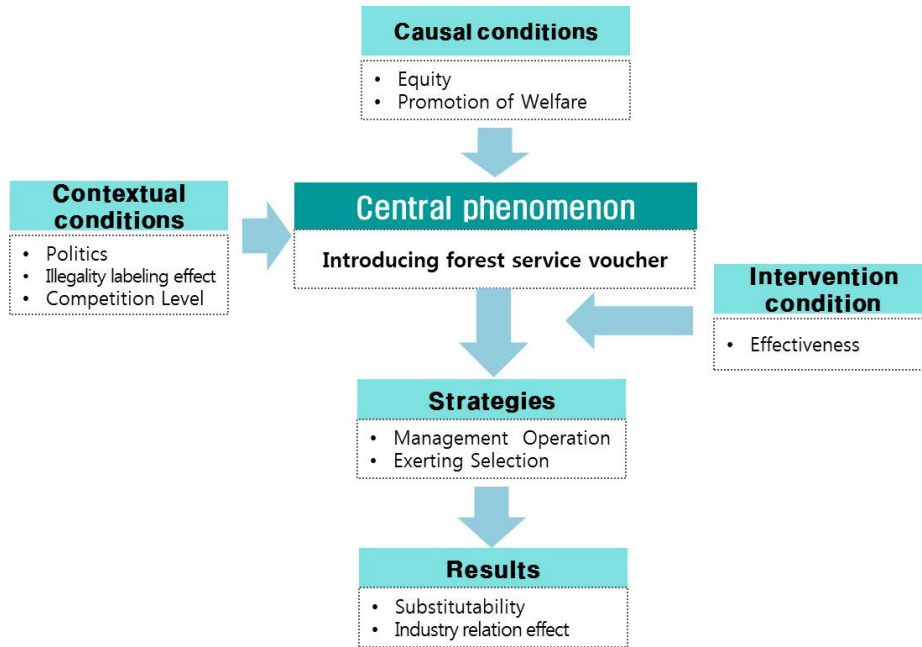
Causal conditions
• Equity
• Promotion of Welfare

Contextual conditions
• Politics
• Illegality labeling effect
• Competition Level

Central phenomenon
Introducing forest service voucher

Intervention condition
• Effectiveness

Strategies
• Management Operation
• Exerting Selection

Results
• Substitutability
• Industry relation effect